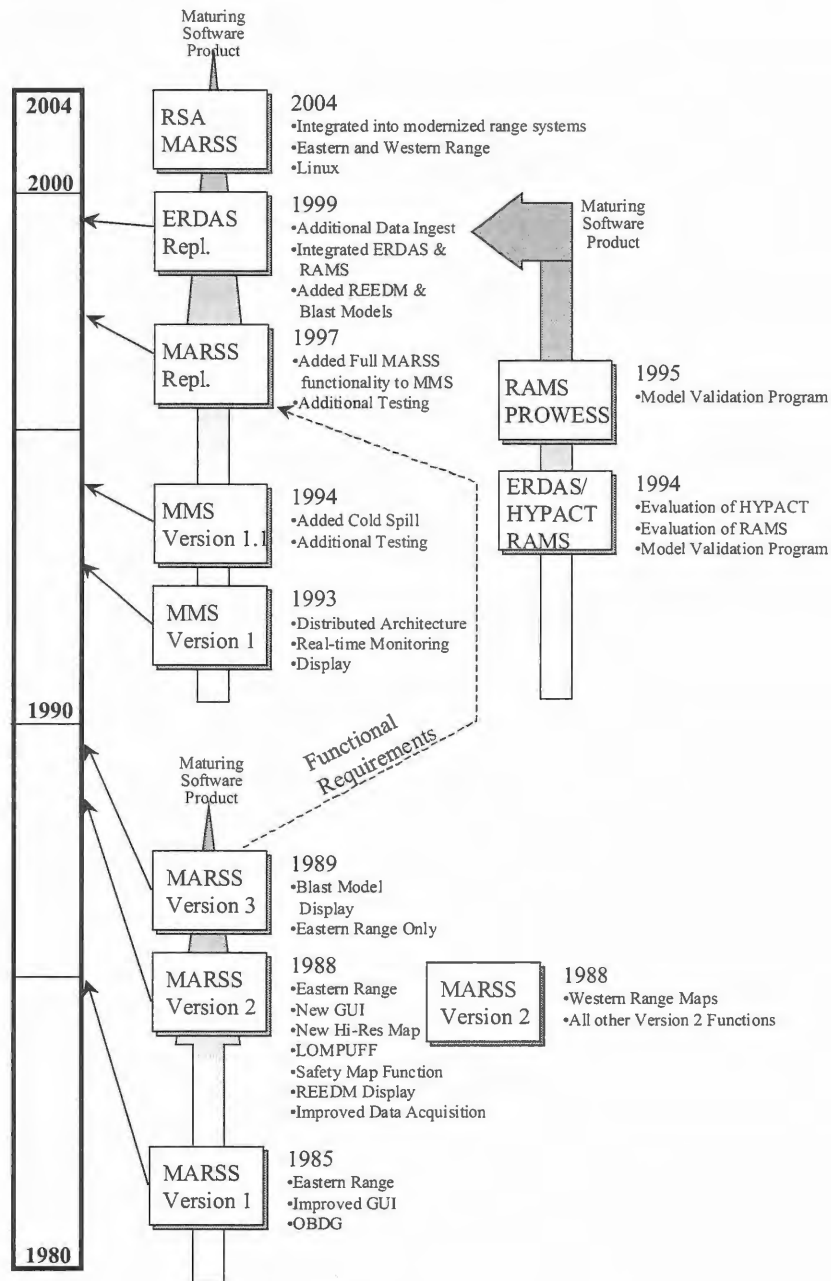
Maturing Software Product

2004

2000

RSA MARSS

2004
•Integrated into modernized range systems
•Eastern and Western Range
•Linux

ERDAS Repl.

1999
•Additional Data Ingest
•Integrated ERDAS & RAMS
•Added REEDM & Blast Models

Maturing Software Product

MARSS Repl.

1997
•Added Full MARSS functionality to MMS
•Additional Testing

RAMS PROWESS

1995
•Model Validation Program

ERDAS/ HYPACT RAMS

1994
•Evaluation of HYPACT
•Evaluation of RAMS
•Model Validation Program

MMS Version 1.1

1994
•Added Cold Spill
•Additional Testing

MMS Version 1

1993
•Distributed Architecture
•Real-time Monitoring
•Display

1990

Functional Requirements

Maturing Software Product

MARSS Version 3

1989
•Blast Model Display
•Eastern Range Only

MARSS Version 2

1988
•Eastern Range
•New GUI
•New Hi-Res Map
•LOMPUFF
•Safety Map Function
•REEDM Display
•Improved Data Acquisition

MARSS Version 2

1988
•Western Range Maps
•All other Version 2 Functions

MARSS Version 1

1985
•Eastern Range
•Improved GUI
•OBDG

1980